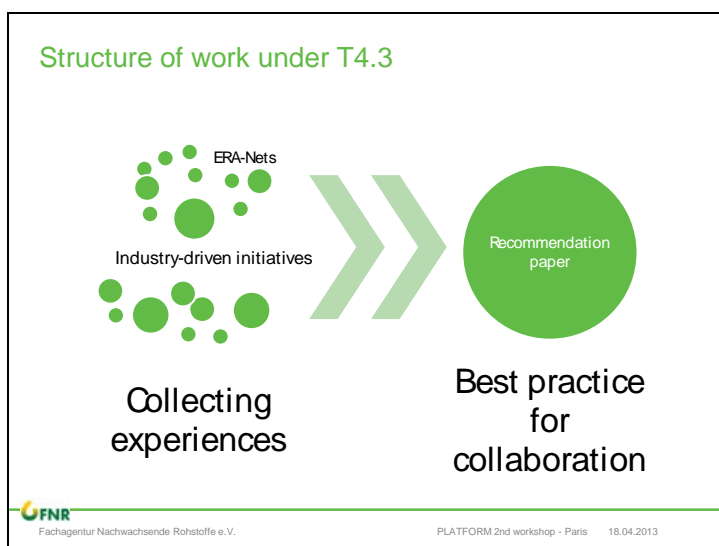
Structure of work under T4.3

ERA-Nets

Industry-driven initiatives

Recommendation paper

Collecting experiences

Best practice for collaboration

FNR

Fachagentur Nachwachsende Rohstoffe e.V.

PLATFORM 2nd workshop - Paris 18.04.2013